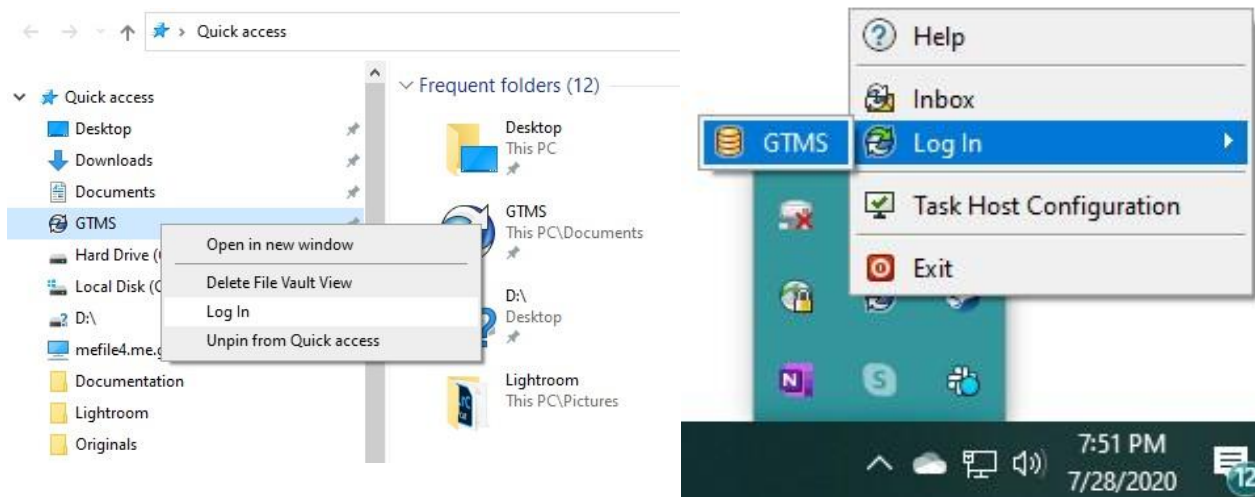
Quick access

Quick access
Desktop
Downloads
Documents
GTMS
Hard Drive (
Local Disk (C
D:\
mefile4.me.g
Documentation
Lightroom
Originals

Open in new window
Delete File Vault View
Log In
Unpin from Quick access

Frequent folders (12)

Desktop
This PC

GTMS
This PC\Documents

D:\
Desktop

Lightroom
This PC\Pictures

Help
Inbox
GTMS
Log In
Task Host Configuration
Exit

7:51 PM
7/28/2020
12